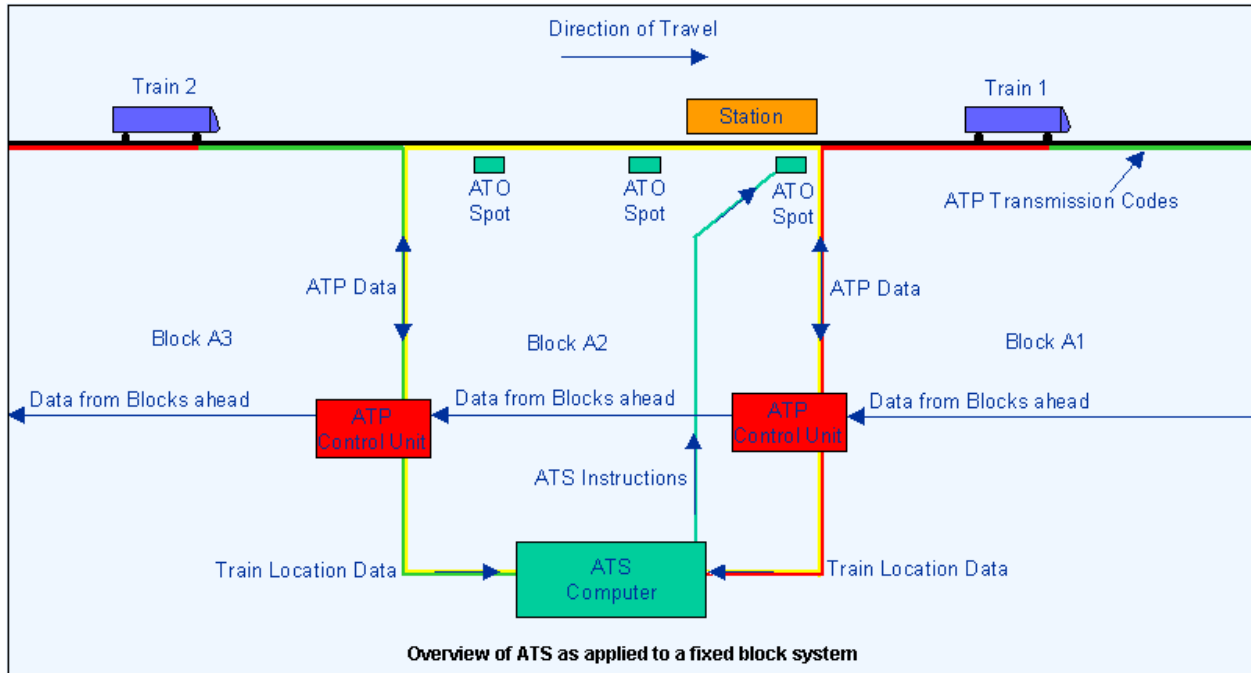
Direction of Travel

Train 2

Station

Train 1

ATO Spot

ATO Spot

ATO Spot

ATP Transmission Codes

ATP Data

ATP Data

Block A3

Block A2

Block A1

Data from Blocks ahead

Data from Blocks ahead

Data from Blocks ahead

ATP Control Unit

ATP Control Unit

ATS Instructions

Train Location Data

ATS Computer

Train Location Data

Overview of ATS as applied to a fixed block system